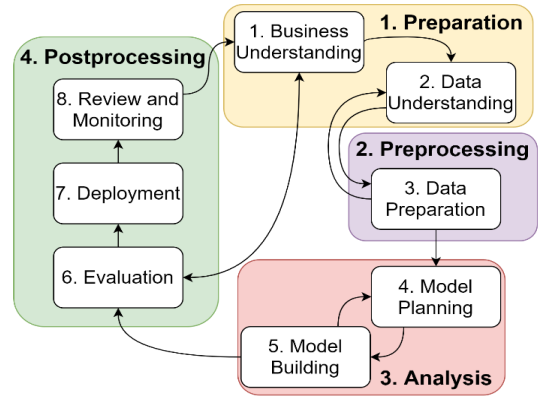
1. Preparation

1. Business Understanding

2. Data Understanding

4. Postprocessing

8. Review and Monitoring

7. Deployment

6. Evaluation

2. Preprocessing

3. Data Preparation

4. Model Planning

5. Model Building

3. Analysis